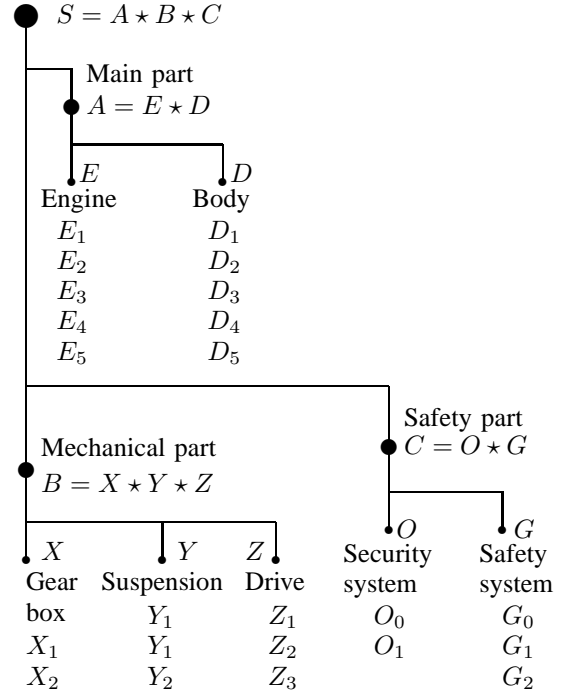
$S = A \star B \star C$

Main part
$A = E \star D$

$E$
Engine
$E_1$
$E_2$
$E_3$
$E_4$
$E_5$

$D$
Body
$D_1$
$D_2$
$D_3$
$D_4$
$D_5$

Safety part
$C = O \star G$

Mechanical part
$B = X \star Y \star Z$

$X$
Gear box
$X_1$
$X_2$

$Y$
Suspension
$Y_1$
$Y_1$
$Y_2$

$Z$
Drive
$Z_1$
$Z_2$
$Z_3$

$O$
Security system
$O_0$
$O_1$

$G$
Safety system
$G_0$
$G_1$
$G_2$